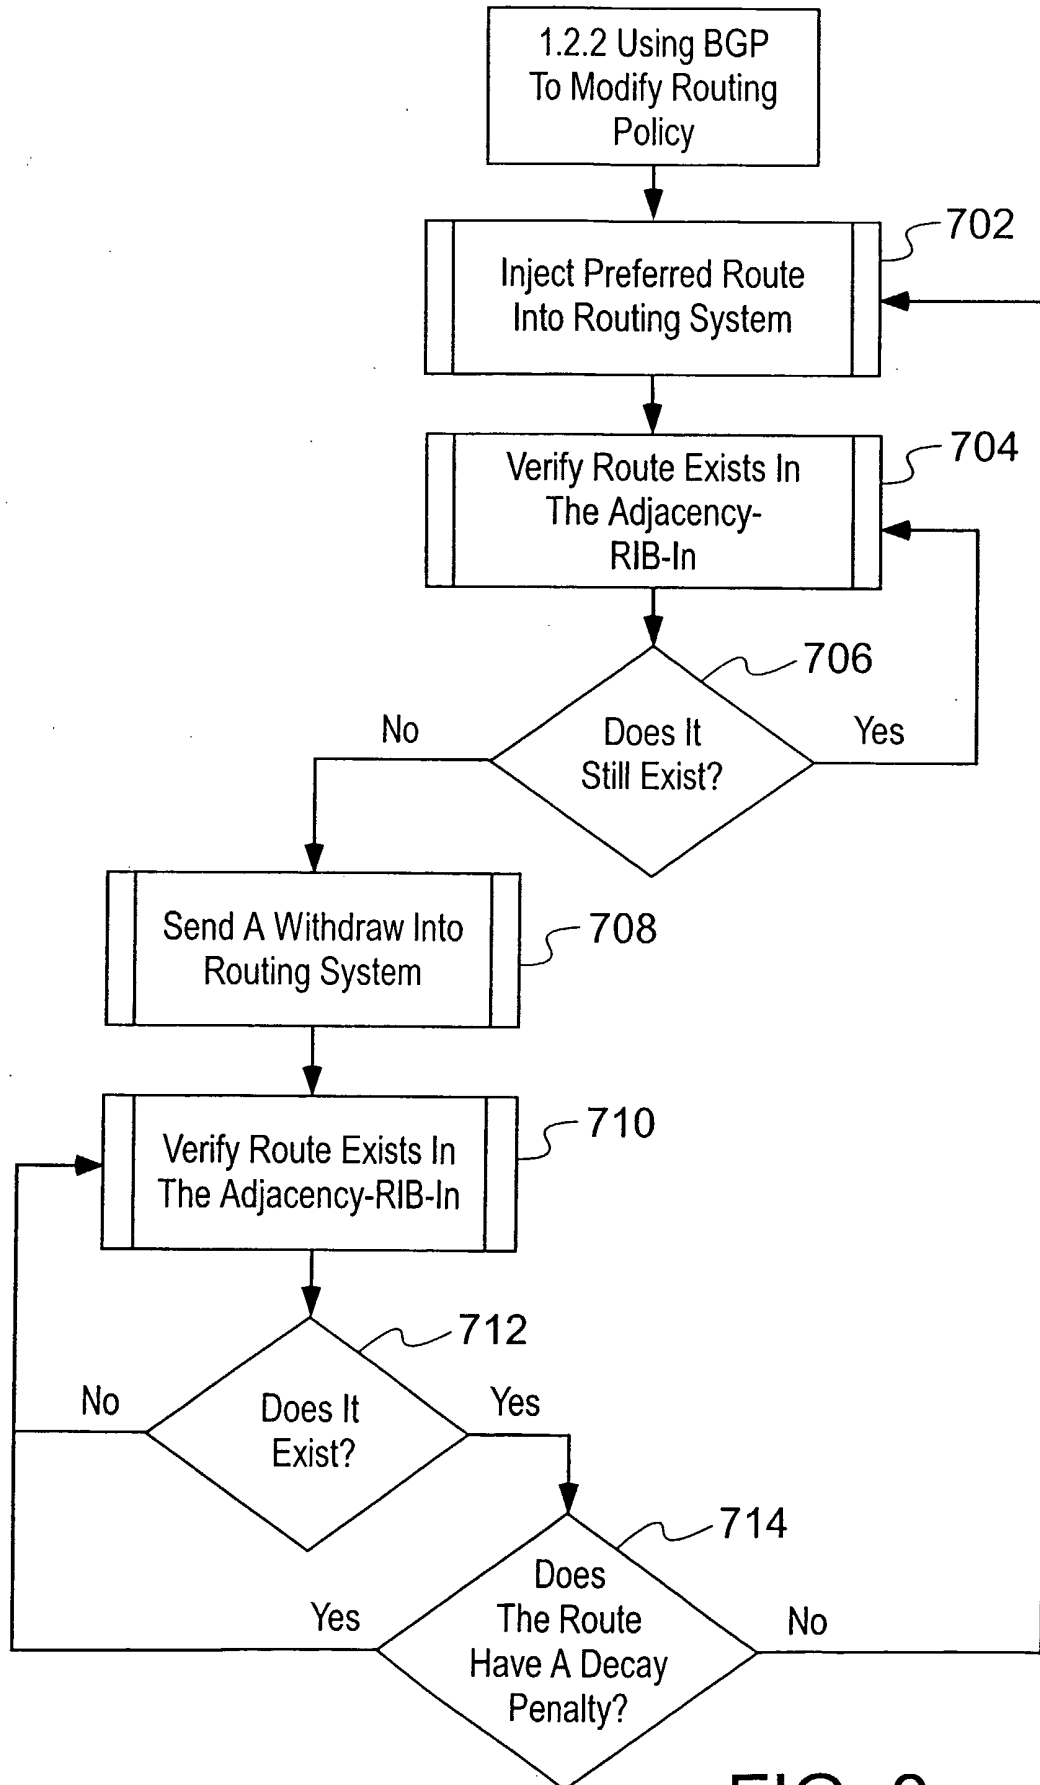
1.2.2 Using BGP To Modify Routing Policy

Inject Preferred Route Into Routing System

702

Verify Route Exists In The Adjacency-RIB-In

704

Does It Still Exist?

706

No

Yes

Send A Withdraw Into Routing System

708

Verify Route Exists In The Adjacency-RIB-In

710

Does It Exist?

712

No

Yes

Does The Route Have A Decay Penalty?

714

Yes

No

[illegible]